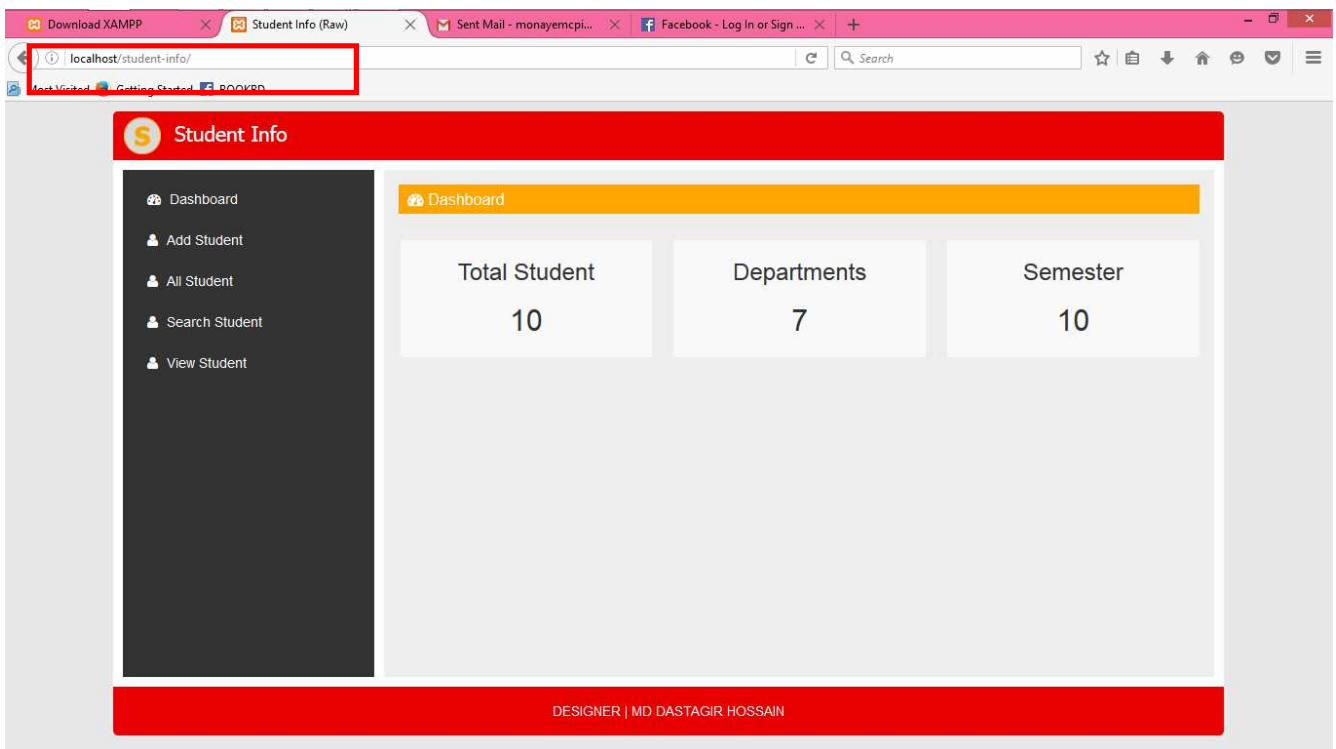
Download XAMPP
Student Info (Raw)
Sent Mail - monayemcpi...
Facebook - Log In or Sign ...

localhost/student-info/
Search

Most Visited Getting Started BOOKBD

S Student Info

Dashboard
Add Student
All Student
Search Student
View Student

Dashboard

| Total Student | Departments | Semester |
|---|---|---|
| 10 | 7 | 10 |

DESIGNER | MD DASTAGIR HOSSAIN